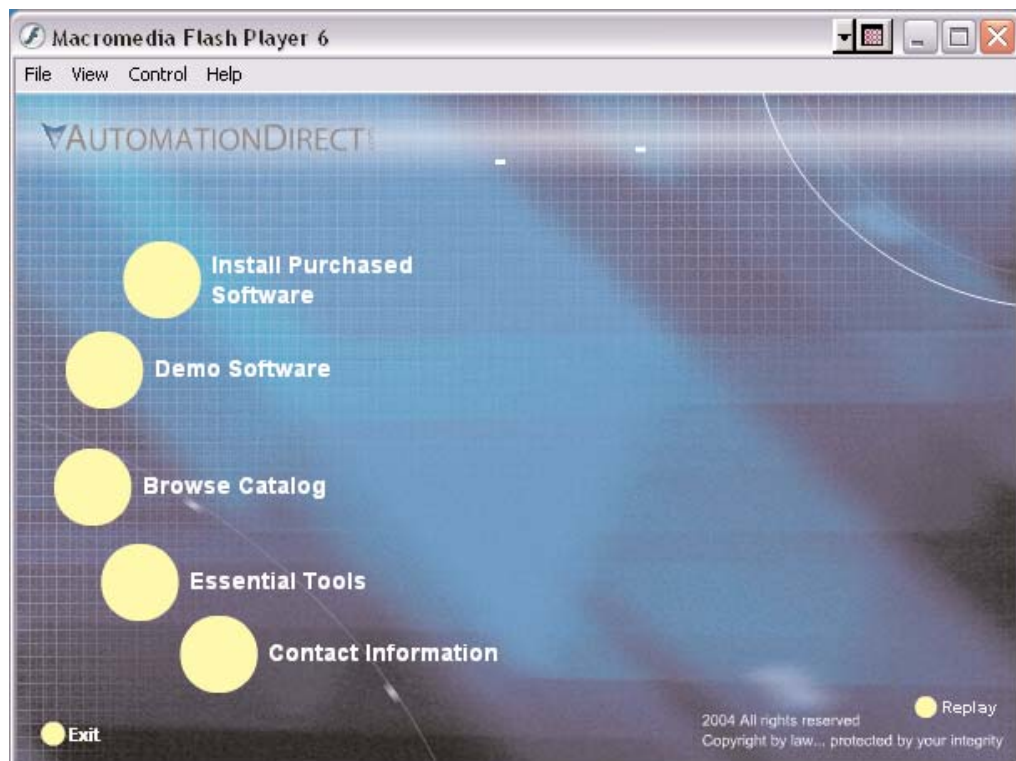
Macromedia Flash Player 6

File View Control Help

AUTOMATIONDIRECT

Install Purchased Software

Demo Software

Browse Catalog

Essential Tools

Contact Information

Exit

Replay

2004 All rights reserved
Copyright by law... protected by your integrity